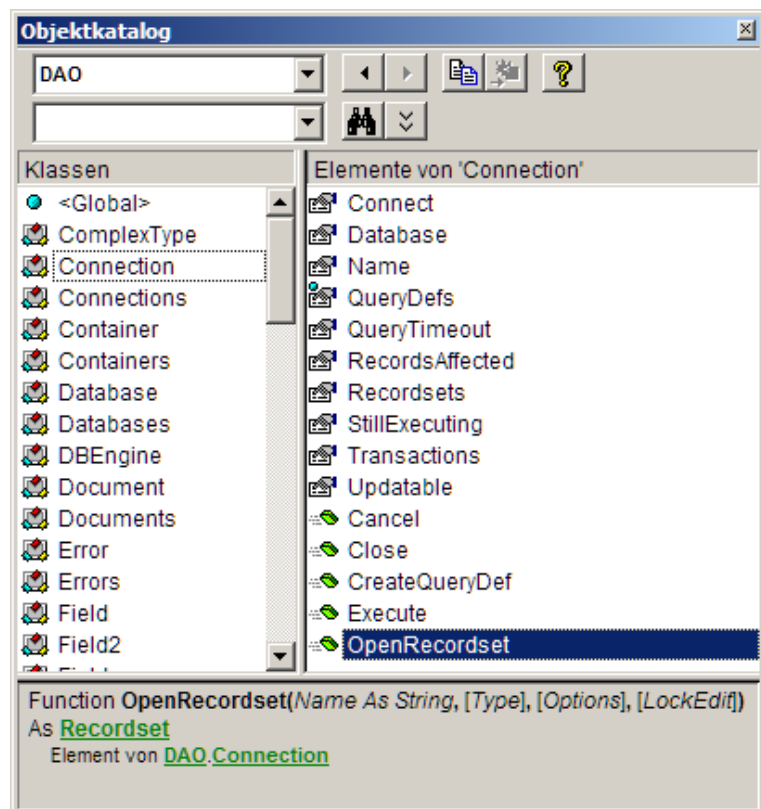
Objektkatalog

DAO

Klassen

<Global>
ComplexType
Connection
Connections
Container
Containers
Database
Databases
DBEngine
Document
Documents
Error
Errors
Field
Field2

Elemente von 'Connection'

Connect
Database
Name
QueryDefs
QueryTimeout
RecordsAffected
Recordsets
StillExecuting
Transactions
Updatable
Cancel
Close
CreateQueryDef
Execute
OpenRecordset

Function OpenRecordset(Name As String, [Type], [Options], [LockEdit]) As Recordset
Element von DAO.Connection